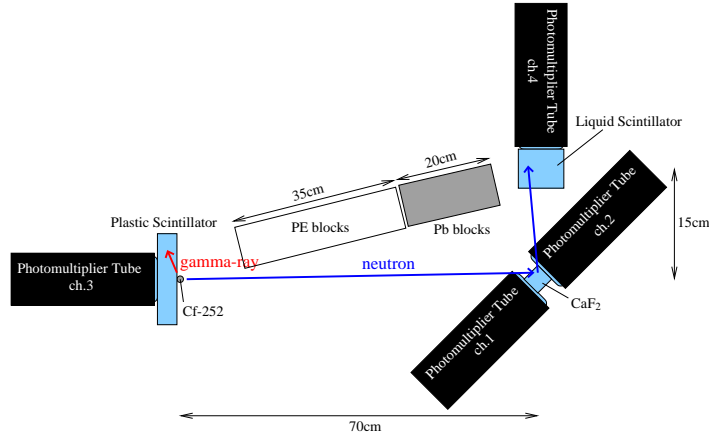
Photomultiplier Tube
ch.4

Liquid Scintillator

20cm

35cm

Photomultiplier Tube
ch.2

15cm

Plastic Scintillator

PE blocks

Pb blocks

Photomultiplier Tube
ch.3

gamma-ray

neutron

Cf-252

CaF$_2$

Photomultiplier Tube
ch.1

70cm